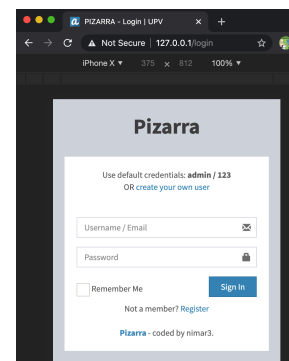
PIZARRA - Login | UPV
Not Secure | 127.0.0.1/login
iPhone X ▼ 375 × 812 100% ▼

Pizarra

Use default credentials: admin / 123
OR create your own user

Username / Email

Password

Remember Me
Sign In

Not a member? Register

Pizarra - coded by nimar3.